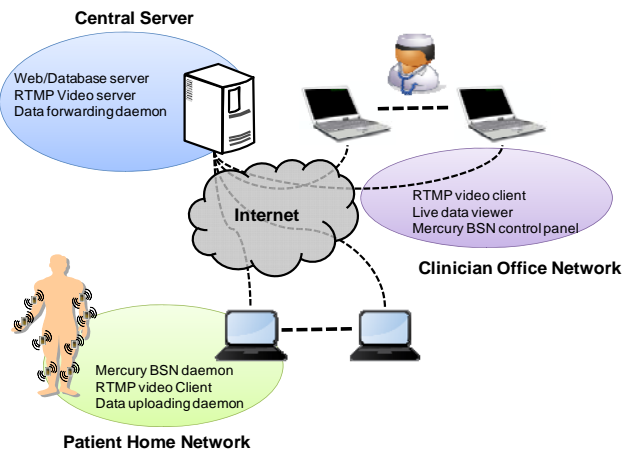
Central Server

Web/Database server
RTMP Video server
Data forwarding daemon

Internet

RTMP video client
Live data viewer
Mercury BSN control panel

Clinician Office Network

Mercury BSN daemon
RTMP video Client
Data uploading daemon

Patient Home Network